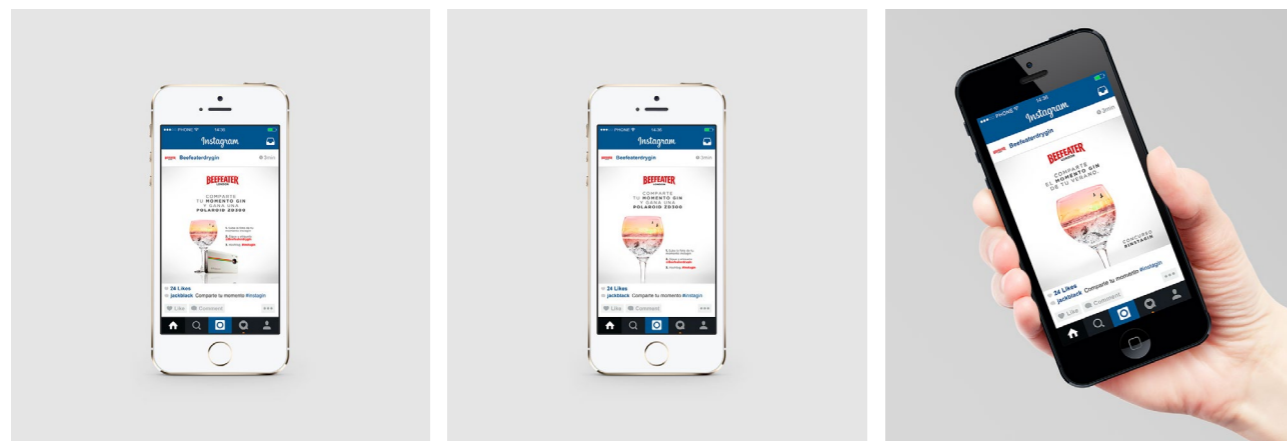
●●●●○ PHONE 14:30
Instagram
Beefeaterdrygin 2min
BEEFEATER
COMPARTE TU MOMENTO GIN Y GANA UNA POLAROID Z2300
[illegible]
24 Likes
jackblack Comparte tu momento #instagin
Like Comment

●●●●○ PHONE 14:30
Instagram
Beefeaterdrygin 2min
BEEFEATER
COMPARTE TU MOMENTO GIN Y GANA UNA POLAROID Z2300
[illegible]
24 Likes
jackblack Comparte tu momento #instagin
Like Comment

●●●●○ PHONE 14:30
Instagram
Beefeaterdrygin 2min
BEEFEATER
COMPARTE EL MOMENTO GIN DE TU VERANO.
CONCURSO #INSTAGIN
24 Likes
jackblack Comparte tu momento #instagin
Like Comment